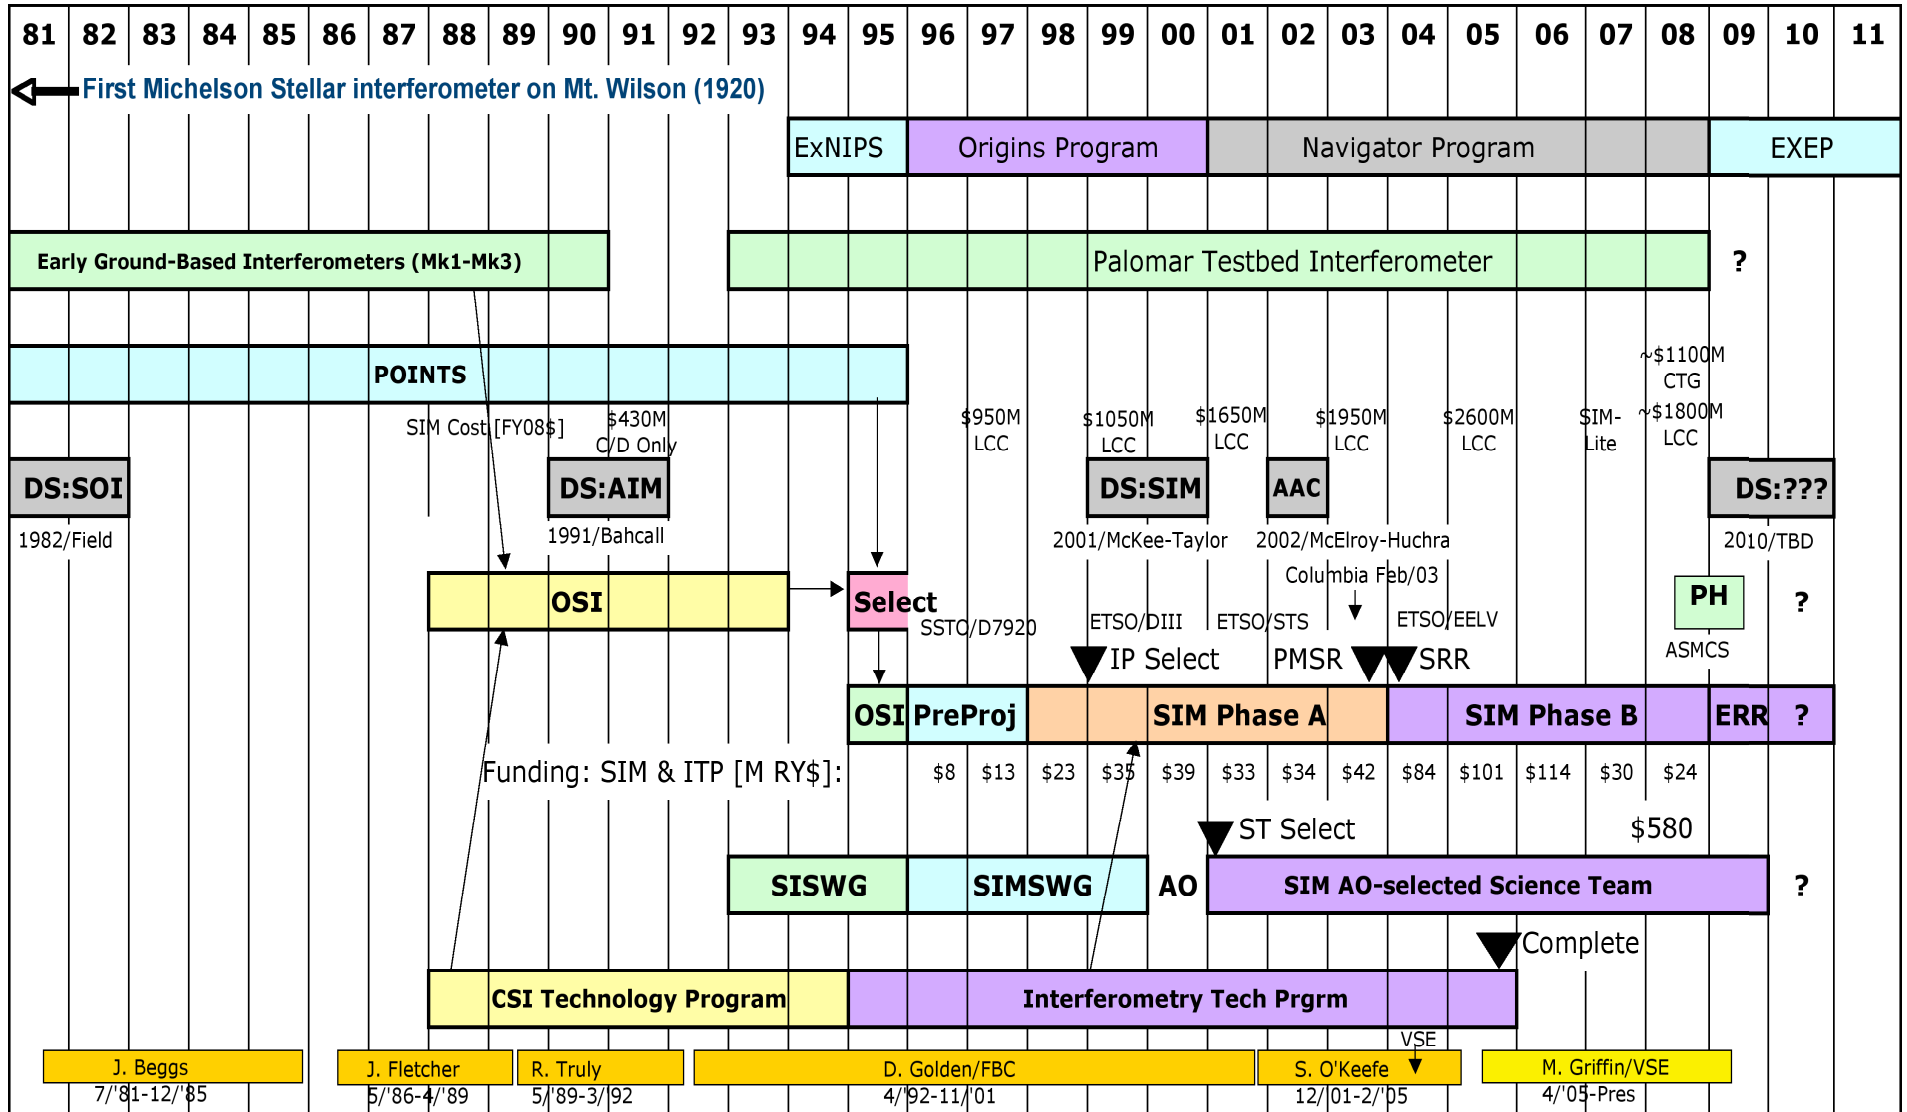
| 81 | 82 | 83 | 84 | 85 | 86 | 87 | 88 | 89 | 90 | 91 | 92 | 93 | 94 | 95 | 96 | 97 | 98 | 99 | 00 | 01 | 02 | 03 | 04 | 05 | 06 | 07 | 08 | 09 | 10 | 11 |
|---|---|---|---|---|---|---|---|---|---|---|---|---|---|---|---|---|---|---|---|---|---|---|---|---|---|---|---|---|---|---|

First Michelson Stellar interferometer on Mt. Wilson (1920)

ExNIPS
Origins Program
Navigator Program
EXEP

Early Ground-Based Interferometers (Mk1-Mk3)
Palomar Testbed Interferometer
?

POINTS

~$1100M CTG
~$1800M LCC

SIM Cost [FY08$]
$430M C/D Only
$950M LCC
$1050M LCC
$1650M LCC
$1950M LCC
$2600M LCC
SIM-Lite

DS:SOI
DS:AIM
DS:SIM
AAC
DS:???

1982/Field
1991/Bahcall
2001/McKee-Taylor
2002/McElroy-Huchra
2010/TBD

Columbia Feb/03

OSI
Select
SSTO/D7920
ETSO/DIII
ETSO/STS
ETSO/EELV
PH
?
ASMCS

IP Select
PMSR
SRR

OSI
PreProj
SIM Phase A
SIM Phase B
ERR
?

Funding: SIM & ITP [M RY$]: $8 $13 $23 $35 $39 $33 $34 $42 $84 $101 $114 $30 $24

ST Select
$580

SISWG
SIMSWG
AO
SIM AO-selected Science Team
?

Complete

CSI Technology Program
Interferometry Tech Prgrm

VSE

J. Beggs
7/'81-12/'85
J. Fletcher
5/'86-4/'89
R. Truly
5/'89-3/'92
D. Golden/FBC
4/'92-11/'01
S. O'Keefe
12/'01-2/'05
M. Griffin/VSE
4/'05-Pres